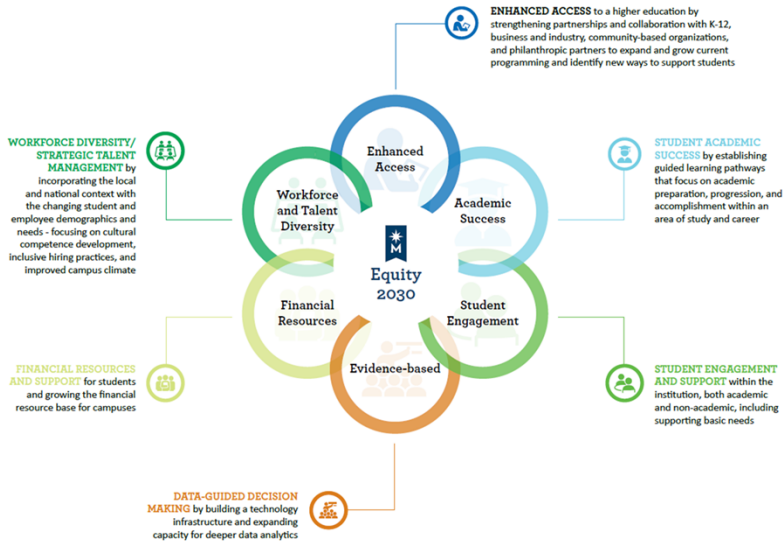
ENHANCED ACCESS to a higher education by strengthening partnerships and collaboration with K-12, business and industry, community-based organizations, and philanthropic partners to expand and grow current programming and identify new ways to support students

WORKFORCE DIVERSITY/ STRATEGIC TALENT MANAGEMENT by incorporating the local and national context with the changing student and employee demographics and needs - focusing on cultural competence development, inclusive hiring practices, and improved campus climate

STUDENT ACADEMIC SUCCESS by establishing guided learning pathways that focus on academic preparation, progression, and accomplishment within an area of study and career

Enhanced Access

Workforce and Talent Diversity

Academic Success

Equity 2030

Financial Resources

Student Engagement

Evidence-based

FINANCIAL RESOURCES AND SUPPORT for students and growing the financial resource base for campuses

STUDENT ENGAGEMENT AND SUPPORT within the institution, both academic and non-academic, including supporting basic needs

DATA-GUIDED DECISION MAKING by building a technology infrastructure and expanding capacity for deeper data analytics